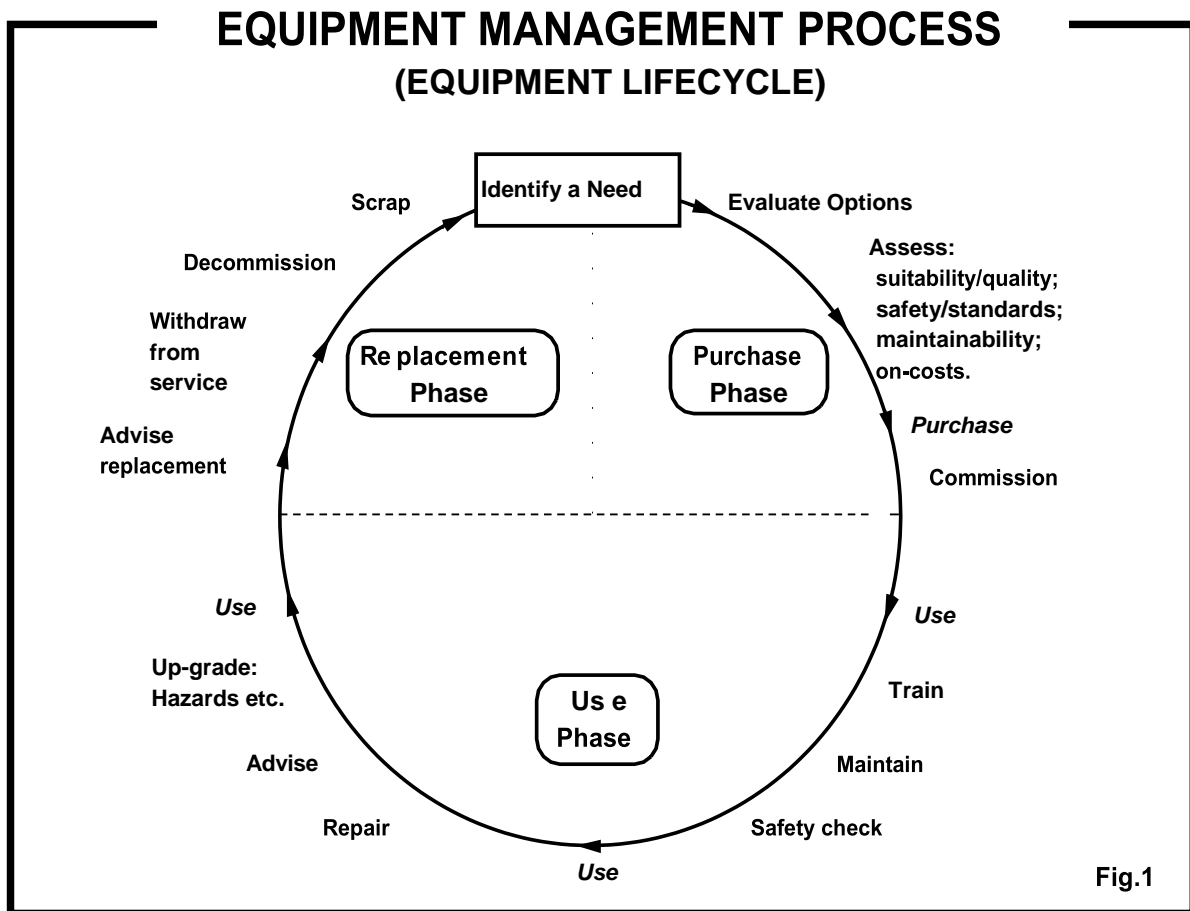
EQUIPMENT MANAGEMENT PROCESS
(EQUIPMENT LIFECYCLE)

Identify a Need

Evaluate Options

Assess:
suitability/quality;
safety/standards;
maintainability;
on-costs.

*Purchase*

Commission

*Use*

Train

Maintain

Safety check

*Use*

Repair

Advise

Up-grade:
Hazards etc.

*Use*

Advise
replacement

Withdraw
from
service

Decommission

Scrap

Re placement
Phase

Purchase
Phase

Us e
Phase

Fig.1